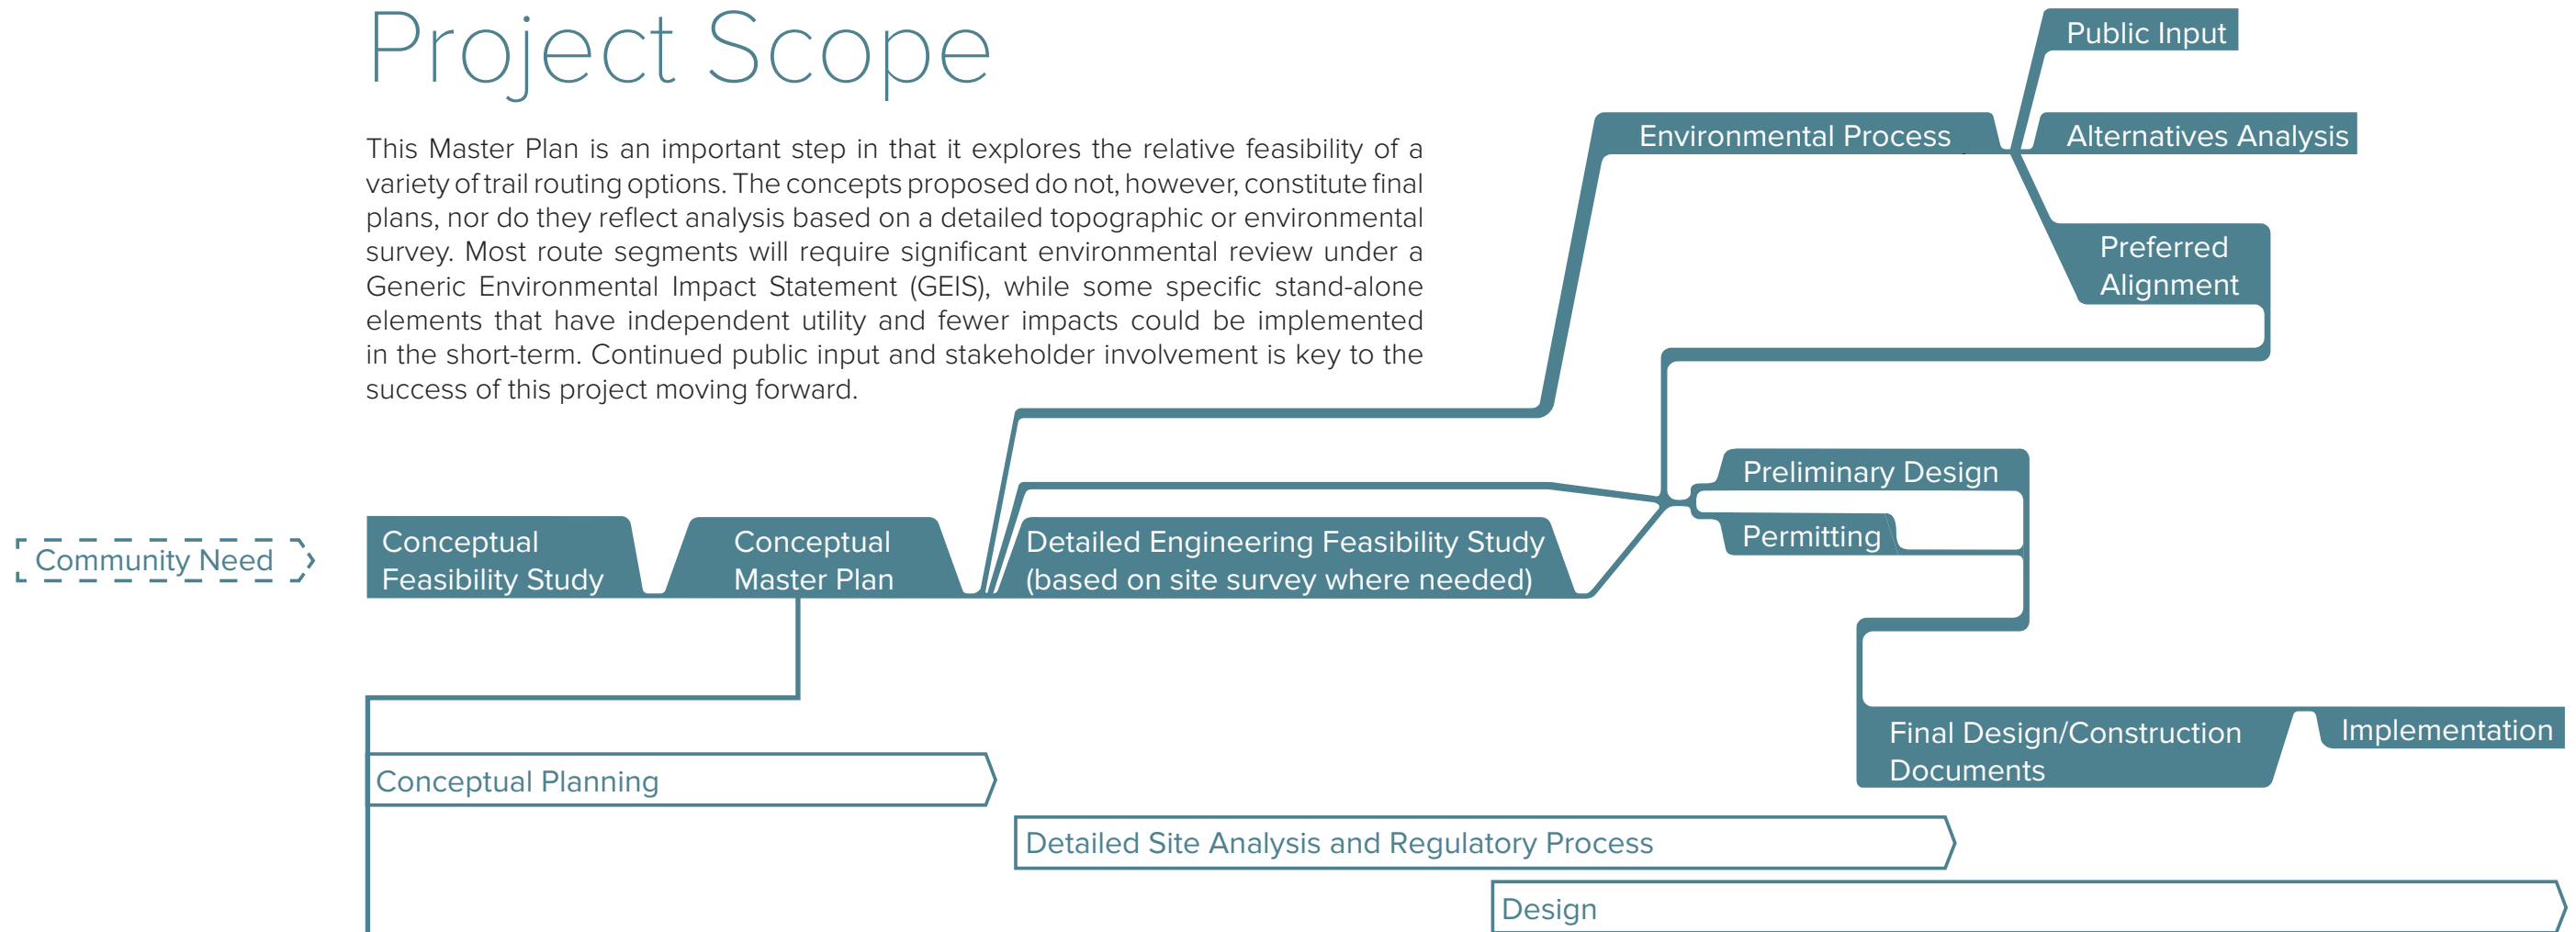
Project Scope

This Master Plan is an important step in that it explores the relative feasibility of a variety of trail routing options. The concepts proposed do not, however, constitute final plans, nor do they reflect analysis based on a detailed topographic or environmental survey. Most route segments will require significant environmental review under a Generic Environmental Impact Statement (GEIS), while some specific stand-alone elements that have independent utility and fewer impacts could be implemented in the short-term. Continued public input and stakeholder involvement is key to the success of this project moving forward.

Public Input

Environmental Process

Alternatives Analysis

Preferred Alignment

Preliminary Design

Permitting

Community Need

Conceptual Feasibility Study

Conceptual Master Plan

Detailed Engineering Feasibility Study (based on site survey where needed)

Final Design/Construction Documents

Implementation

Conceptual Planning

Detailed Site Analysis and Regulatory Process

Design